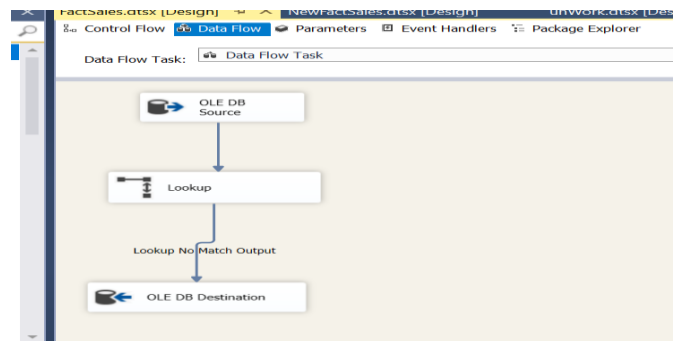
FactSales.dtsx [Design] NewFactSales.dtsx [Design] unWork.dtsx [Des

Control Flow Data Flow Parameters Event Handlers Package Explorer

Data Flow Task: Data Flow Task

OLE DB Source

Lookup

Lookup No Match Output

OLE DB Destination